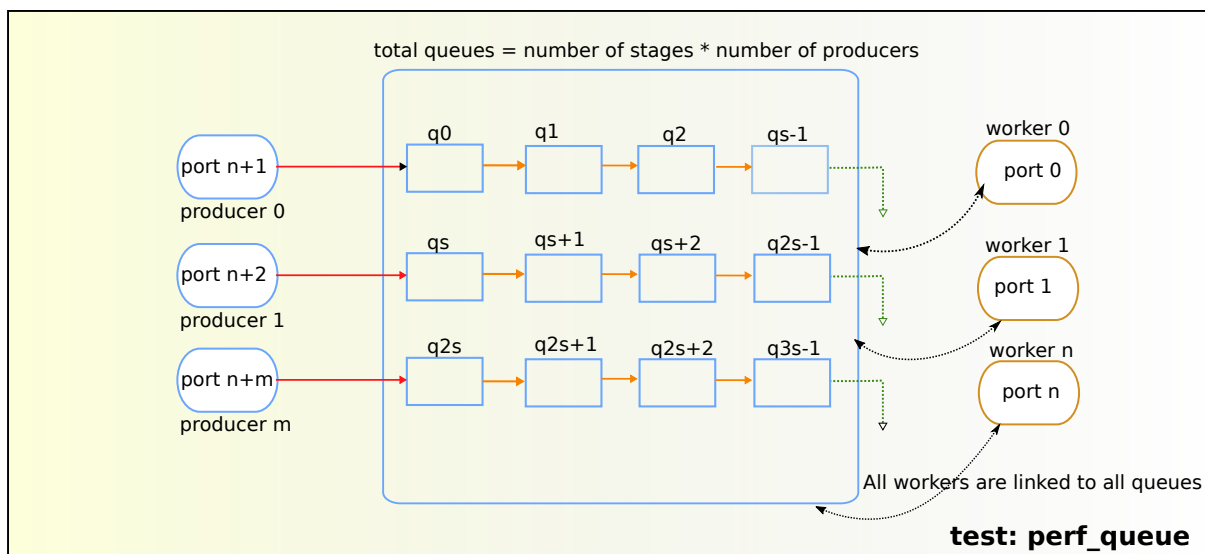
total queues = number of stages * number of producers

port n+1
producer 0

port n+2
producer 1

port n+m
producer m

q0
q1
q2
qs-1

qs
qs+1
qs+2
q2s-1

q2s
q2s+1
q2s+2
q3s-1

worker 0
port 0

worker 1
port 1

worker n
port n

All workers are linked to all queues

test: perf_queue